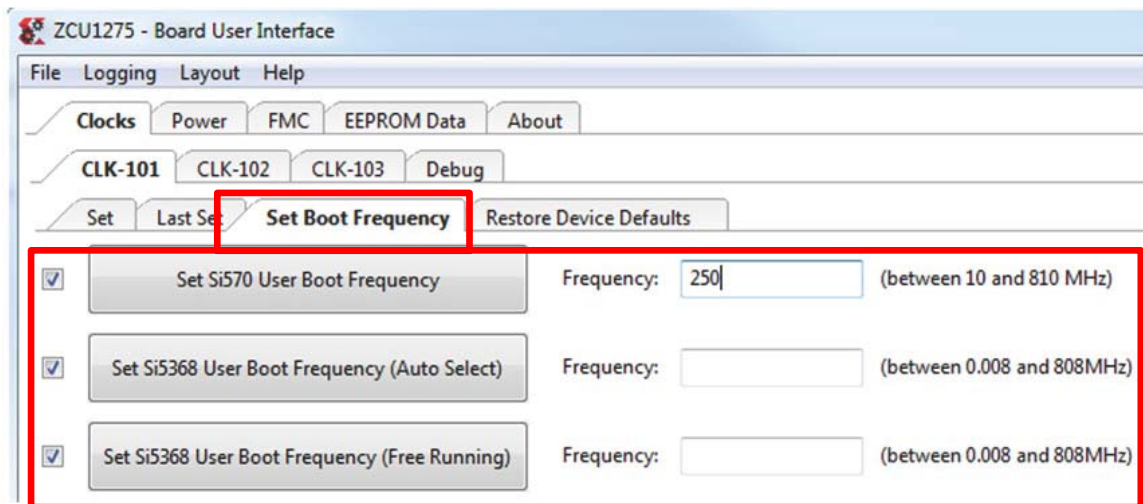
ZCU1275 - Board User Interface

File Logging Layout Help

Clocks Power FMC EEPROM Data About

CLK-101 CLK-102 CLK-103 Debug

Set Last Set Set Boot Frequency Restore Device Defaults

Set Si570 User Boot Frequency Frequency: 250 (between 10 and 810 MHz)

Set Si5368 User Boot Frequency (Auto Select) Frequency: (between 0.008 and 808MHz)

Set Si5368 User Boot Frequency (Free Running) Frequency: (between 0.008 and 808MHz)